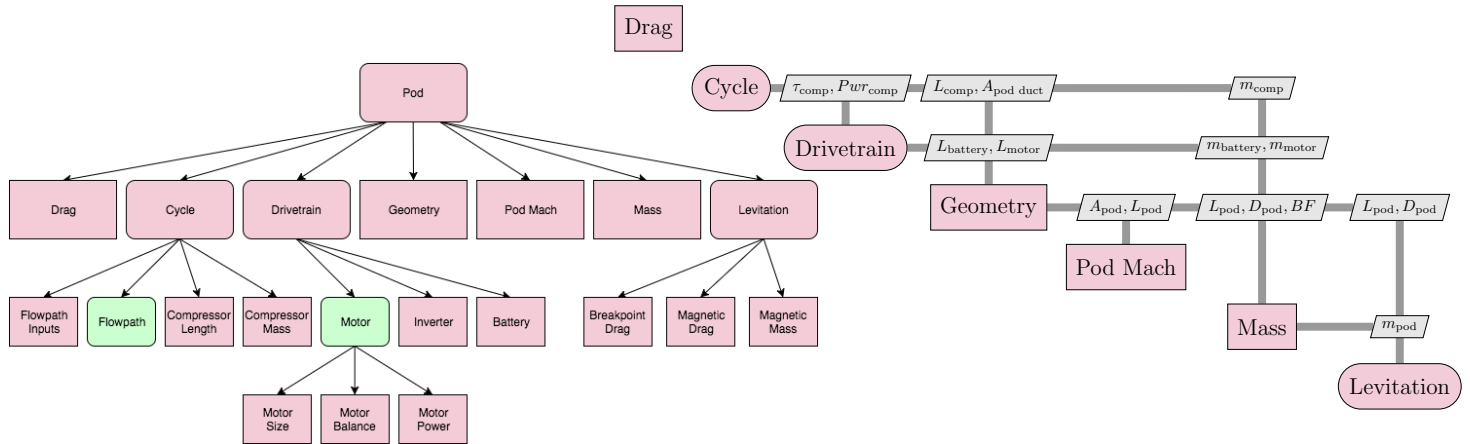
Pod

Drag

Cycle

Drivetrain

Geometry

Pod Mach

Mass

Levitation

Flowpath Inputs

Flowpath

Compressor Length

Compressor Mass

Motor

Inverter

Battery

Breakpoint Drag

Magnetic Drag

Magnetic Mass

Motor Size

Motor Balance

Motor Power

Drag

Cycle

$\tau_{\text{comp}}, Pwr_{\text{comp}}$

$L_{\text{comp}}, A_{\text{pod duct}}$

$m_{\text{comp}}$

Drivetrain

$L_{\text{battery}}, L_{\text{motor}}$

$m_{\text{battery}}, m_{\text{motor}}$

Geometry

$A_{\text{pod}}, L_{\text{pod}}$

$L_{\text{pod}}, D_{\text{pod}}, BF$

$L_{\text{pod}}, D_{\text{pod}}$

Pod Mach

Mass

$m_{\text{pod}}$

Levitation